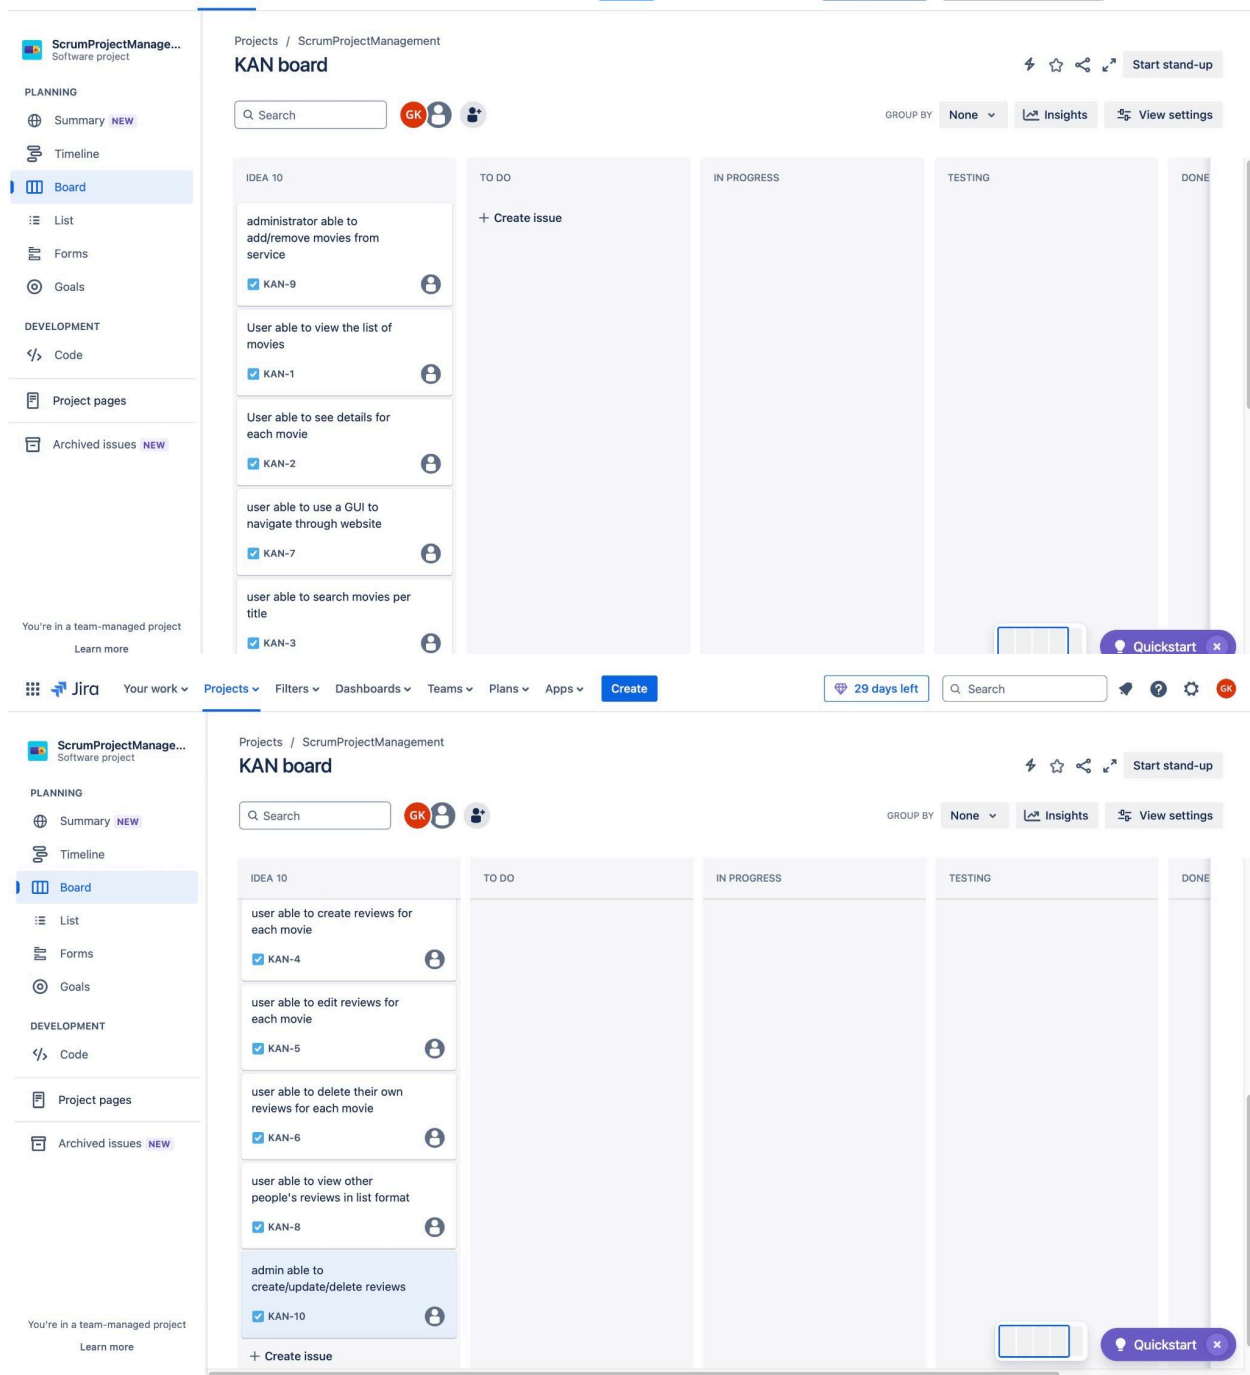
ScrumProjectManage...
Software project

PLANNING
Summary NEW
Timeline
Board
List
Forms
Goals

DEVELOPMENT
Code

Project pages

Archived issues NEW

You're in a team-managed project
Learn more

Projects / ScrumProjectManagement
KAN board

Start stand-up

Search GK

GROUP BY None Insights View settings

IDEA 10

administrator able to add/remove movies from service
KAN-9

User able to view the list of movies
KAN-1

User able to see details for each movie
KAN-2

user able to use a GUI to navigate through website
KAN-7

user able to search movies per title
KAN-3

TO DO
+ Create issue

IN PROGRESS

TESTING

DONE

Quickstart

Jira Your work Projects Filters Dashboards Teams Plans Apps Create 29 days left Search GK

ScrumProjectManage...
Software project

PLANNING
Summary NEW
Timeline
Board
List
Forms
Goals

DEVELOPMENT
Code

Project pages

Archived issues NEW

You're in a team-managed project
Learn more

Projects / ScrumProjectManagement
KAN board

Start stand-up

Search GK

GROUP BY None Insights View settings

IDEA 10

user able to create reviews for each movie
KAN-4

user able to edit reviews for each movie
KAN-5

user able to delete their own reviews for each movie
KAN-6

user able to view other people's reviews in list format
KAN-8

admin able to create/update/delete reviews
KAN-10

+ Create issue

TO DO

IN PROGRESS

TESTING

DONE

Quickstart